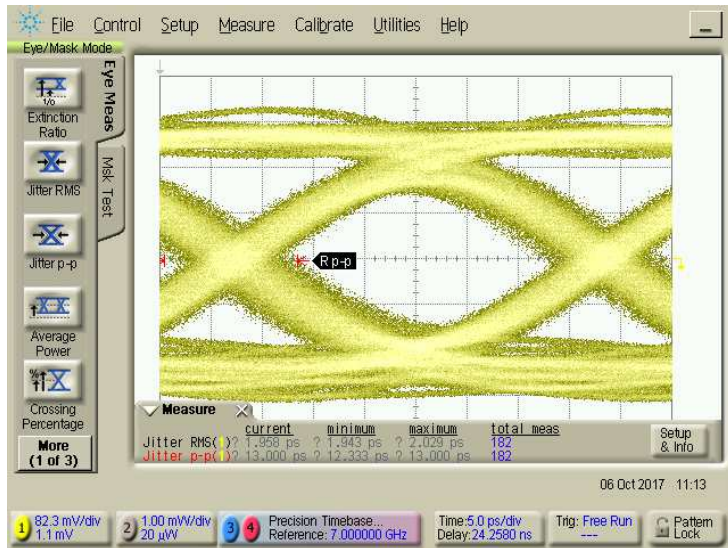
File Control Setup Measure Calibrate Utilities Help

Eye/Mask Mode

Extinction Ratio

Jitter RMS

Jitter p-p

Average Power

Crossing Percentage

More (1 of 3)

Eye Meas

Msk Test

Rp-p

Measure

| | current | minimum | maximum | total meas |
|---|---|---|---|---|
| Jitter RMS(1) | ? 1.958 ps | ? 1.943 ps | ? 2.029 ps | 182 |
| Jitter p-p(1) | ? 13.000 ps | ? 12.333 ps | ? 13.000 ps | 182 |

Setup & Info

06 Oct 2017 11:13

1 82.3 mV/div 1.1 mV

2 1.00 mW/div 20 µW

3 4 Precision Timebase... Reference: 7.000000 GHz

Time:5.0 ps/div Delay:24.2580 ns

Trig: Free Run ---

Pattern Lock